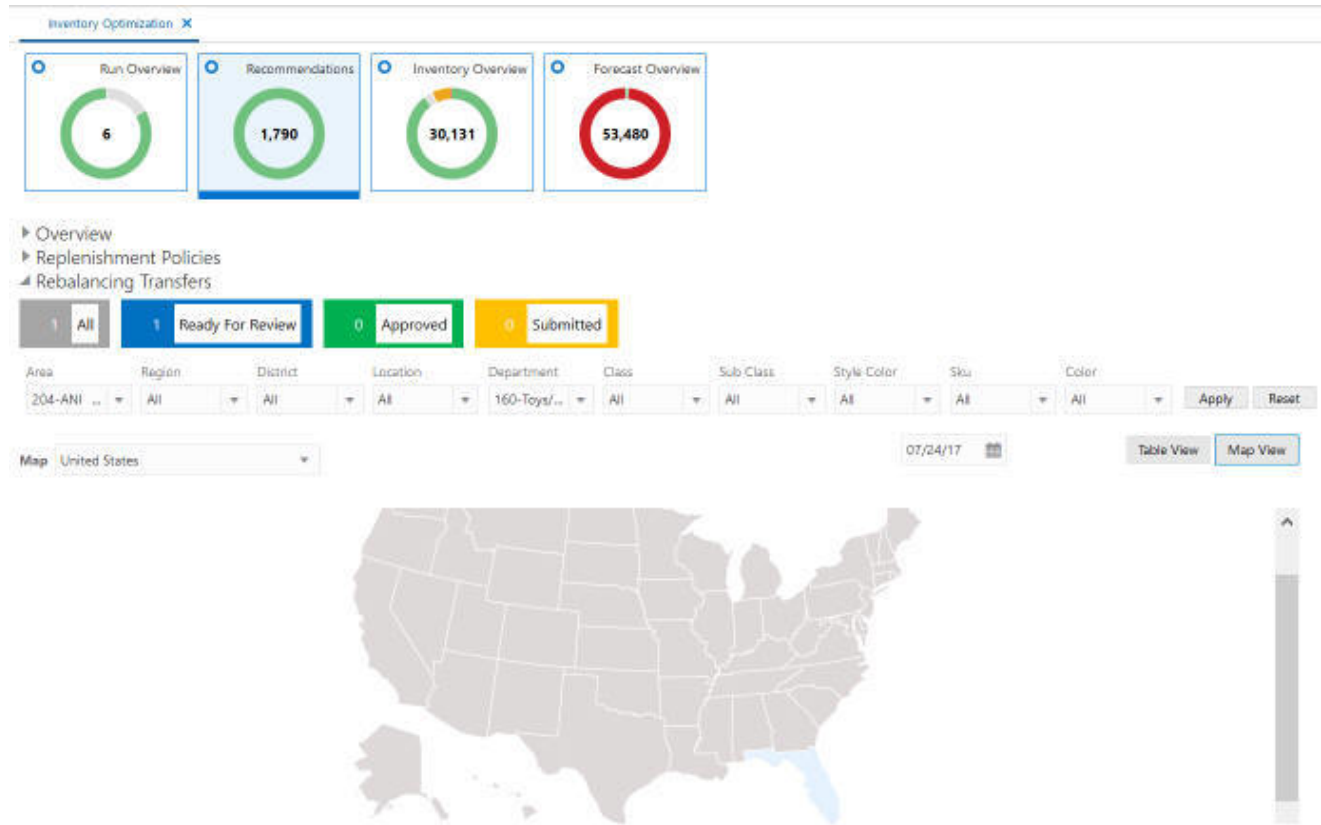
Inventory Optimization ✕

Run Overview
6

Recommendations
1,790

Inventory Overview
30,131

Forecast Overview
53,480

▸ Overview
▸ Replenishment Policies
◢ Rebalancing Transfers

1 All
1 Ready For Review
0 Approved
0 Submitted

| Area | Region | District | Location | Department | Class | Sub Class | Style Color | Sku | Color |
|---|---|---|---|---|---|---|---|---|---|
| 204-ANI ... | All | All | All | 160-Toys/... | All | All | All | All | All |

Apply
Reset

Map United States

07/24/17

Table View
Map View